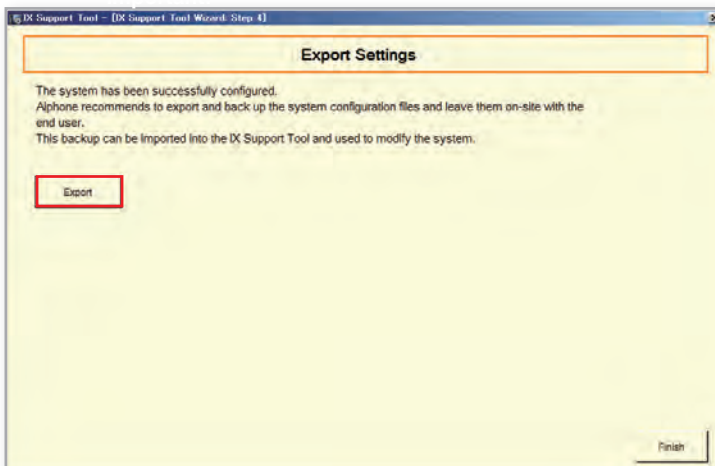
IX Support Tool - [IX Support Tool Wizard: Step 4]

Export Settings

The system has been successfully configured.
Aiphone recommends to export and back up the system configuration files and leave them on-site with the end user.
This backup can be imported into the IX Support Tool and used to modify the system.

Export

Finish